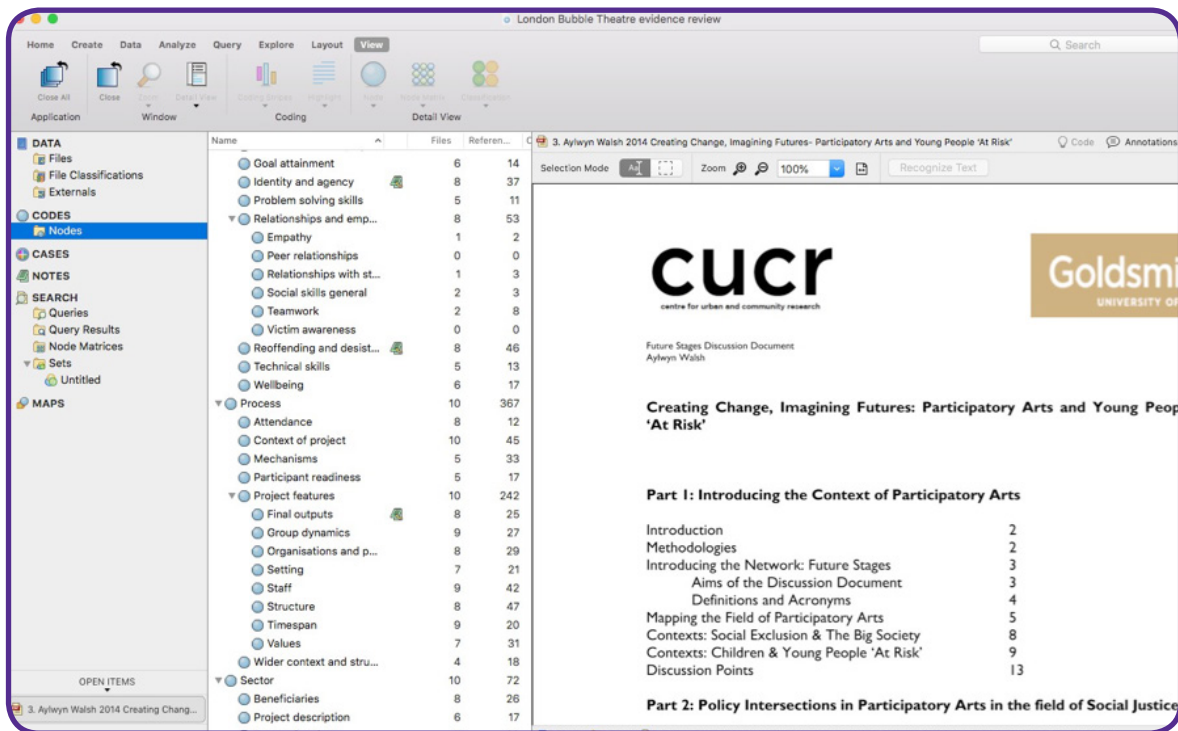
London Bubble Theatre evidence review

Home Create Data Analyze Query Explore Layout View

Search

Close All
Application

Close Zoom Detail View
Window

Coding Stripes Highlight
Coding

Node Node Matrix Classification
Detail View

DATA
Files
File Classifications
Externals
CODES
Nodes
CASES
NOTES
SEARCH
Queries
Query Results
Node Matrices
Sets
Untitled
MAPS

OPEN ITEMS
3. Aylwyn Walsh 2014 Creating Chang...

| Name | Files | Referen... |
|---|---|---|
| Goal attainment | 6 | 14 |
| Identity and agency | 8 | 37 |
| Problem solving skills | 5 | 11 |
| Relationships and emp... | 8 | 53 |
| Empathy | 1 | 2 |
| Peer relationships | 0 | 0 |
| Relationships with st... | 1 | 3 |
| Social skills general | 2 | 3 |
| Teamwork | 2 | 8 |
| Victim awareness | 0 | 0 |
| Reoffending and desist... | 8 | 46 |
| Technical skills | 5 | 13 |
| Wellbeing | 6 | 17 |
| Process | 10 | 367 |
| Attendance | 8 | 12 |
| Context of project | 10 | 45 |
| Mechanisms | 5 | 33 |
| Participant readiness | 5 | 17 |
| Project features | 10 | 242 |
| Final outputs | 8 | 25 |
| Group dynamics | 9 | 27 |
| Organisations and p... | 8 | 29 |
| Setting | 7 | 21 |
| Staff | 9 | 42 |
| Structure | 8 | 47 |
| Timespan | 9 | 20 |
| Values | 7 | 31 |
| Wider context and stru... | 4 | 18 |
| Sector | 10 | 72 |
| Beneficiaries | 8 | 26 |
| Project description | 6 | 17 |

3. Aylwyn Walsh 2014 Creating Change, Imagining Futures- Participatory Arts and Young People 'At Risk'
Code Annotations

Selection Mode Zoom 100% Recognize Text

cucr
centre for urban and community research

Goldsmi
UNIVERSITY OF

Future Stages Discussion Document
Aylwyn Walsh

Creating Change, Imagining Futures: Participatory Arts and Young Peop 'At Risk'

Part 1: Introducing the Context of Participatory Arts

Introduction 2
Methodologies 2
Introducing the Network: Future Stages 3
Aims of the Discussion Document 3
Definitions and Acronyms 4
Mapping the Field of Participatory Arts 5
Contexts: Social Exclusion & The Big Society 8
Contexts: Children & Young People 'At Risk' 9
Discussion Points 13

Part 2: Policy Intersections in Participatory Arts in the field of Social Justice